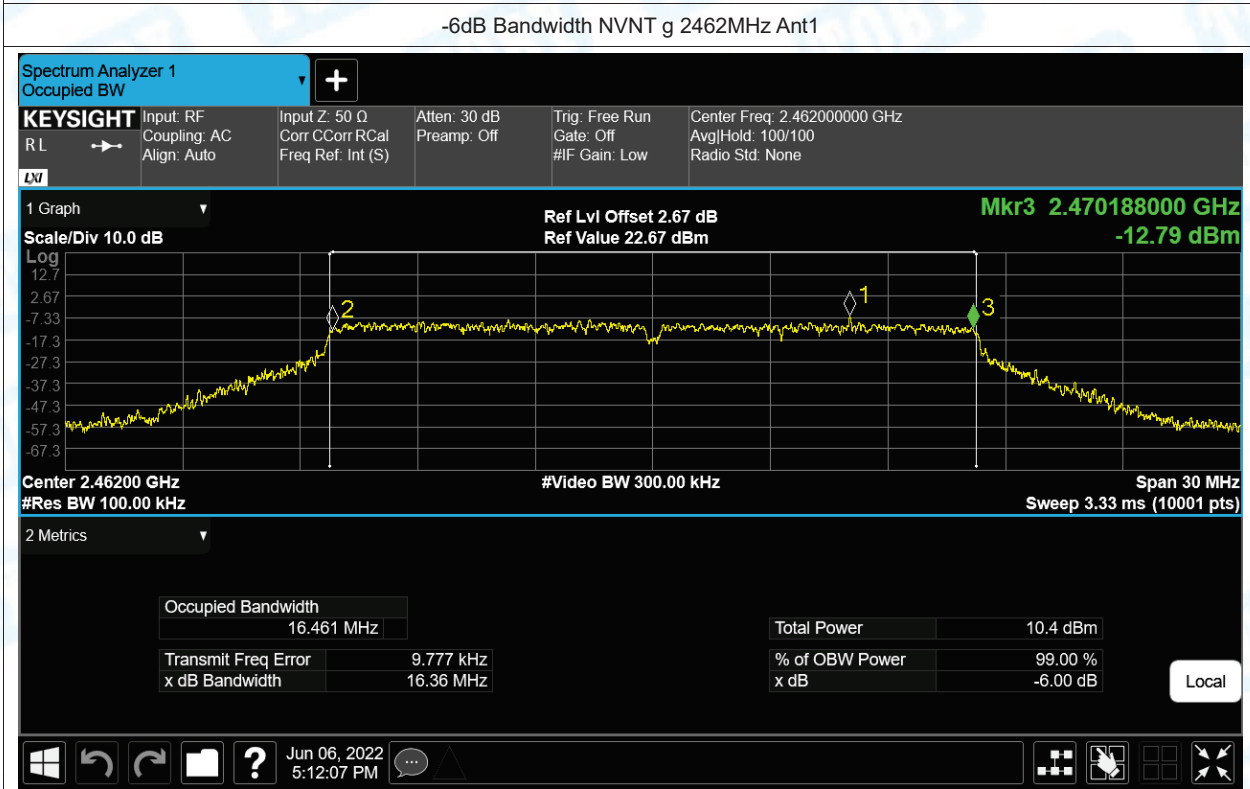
-6dB Bandwidth NVNT g 2462MHz Ant1

Spectrum Analyzer 1
Occupied BW

KEYSIGHT
RL
LXI

Input: RF
Coupling: AC
Align: Auto

Input Z: 50 Ω
Corr CCorr RCal
Freq Ref: Int (S)

Atten: 30 dB
Preamp: Off

Trig: Free Run
Gate: Off
#IF Gain: Low

Center Freq: 2.462000000 GHz
Avg|Hold: 100/100
Radio Std: None

1 Graph

Scale/Div 10.0 dB

Ref Lvl Offset 2.67 dB
Ref Value 22.67 dBm

Mkr3 2.470188000 GHz
-12.79 dBm

Log
12.7
2.67
-7.33
-17.3
-27.3
-37.3
-47.3
-57.3
-67.3

2
1
3

Center 2.46200 GHz
#Res BW 100.00 kHz

#Video BW 300.00 kHz

Span 30 MHz
Sweep 3.33 ms (10001 pts)

2 Metrics

| Occupied Bandwidth | |
|---|---|
| | 16.461 MHz |

| Total Power | 10.4 dBm |
|---|---|

| Transmit Freq Error | 9.777 kHz |
|---|---|
| x dB Bandwidth | 16.36 MHz |

| % of OBW Power | 99.00 % |
|---|---|
| x dB | -6.00 dB |

Local

Jun 06, 2022
5:12:07 PM